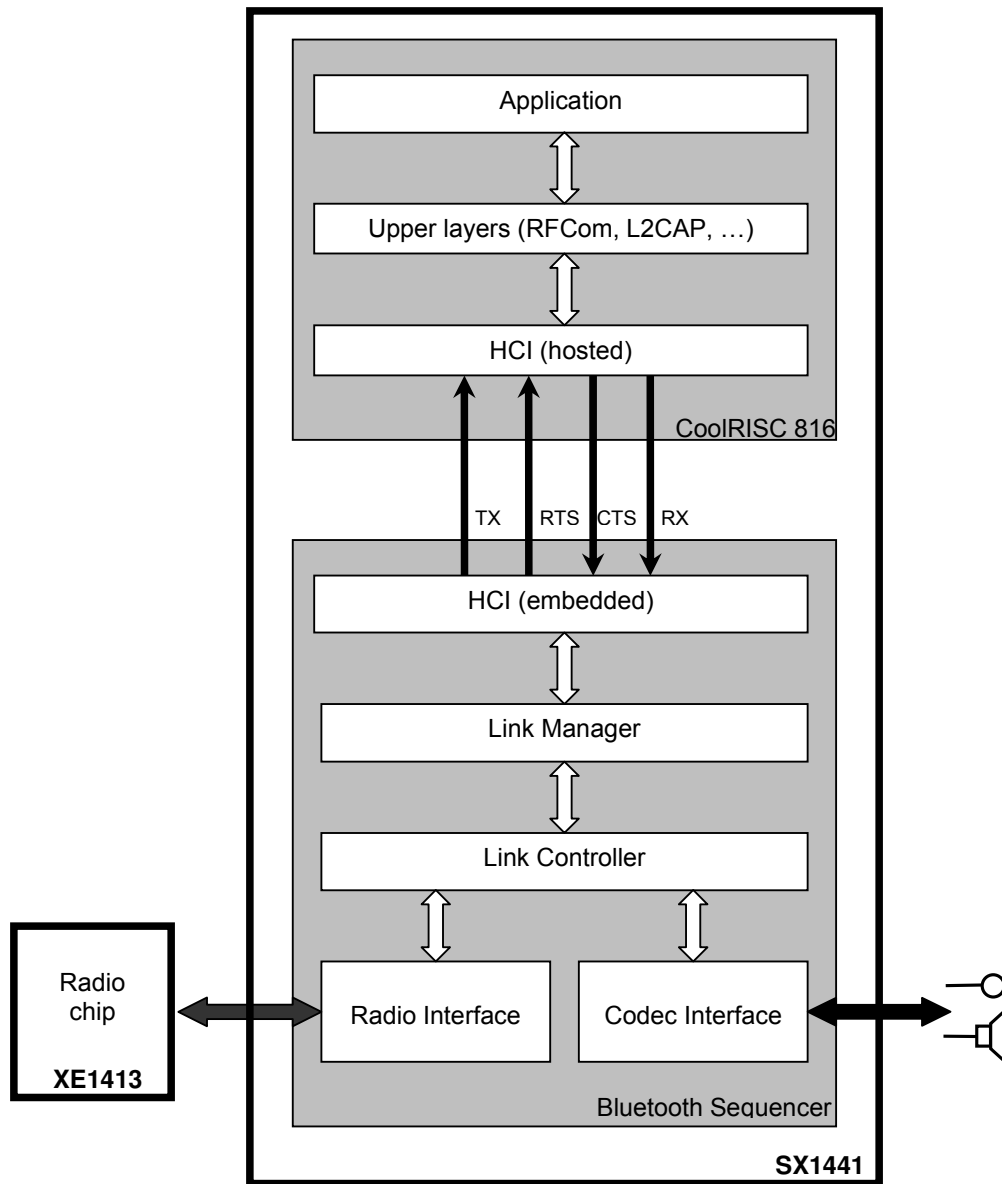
Application

Upper layers (RFCom, L2CAP, …)

HCI (hosted)

CoolRISC 816

TX RTS CTS RX

HCI (embedded)

Link Manager

Link Controller

Radio chip

XE1413

Radio Interface

Codec Interface

Bluetooth Sequencer

SX1441